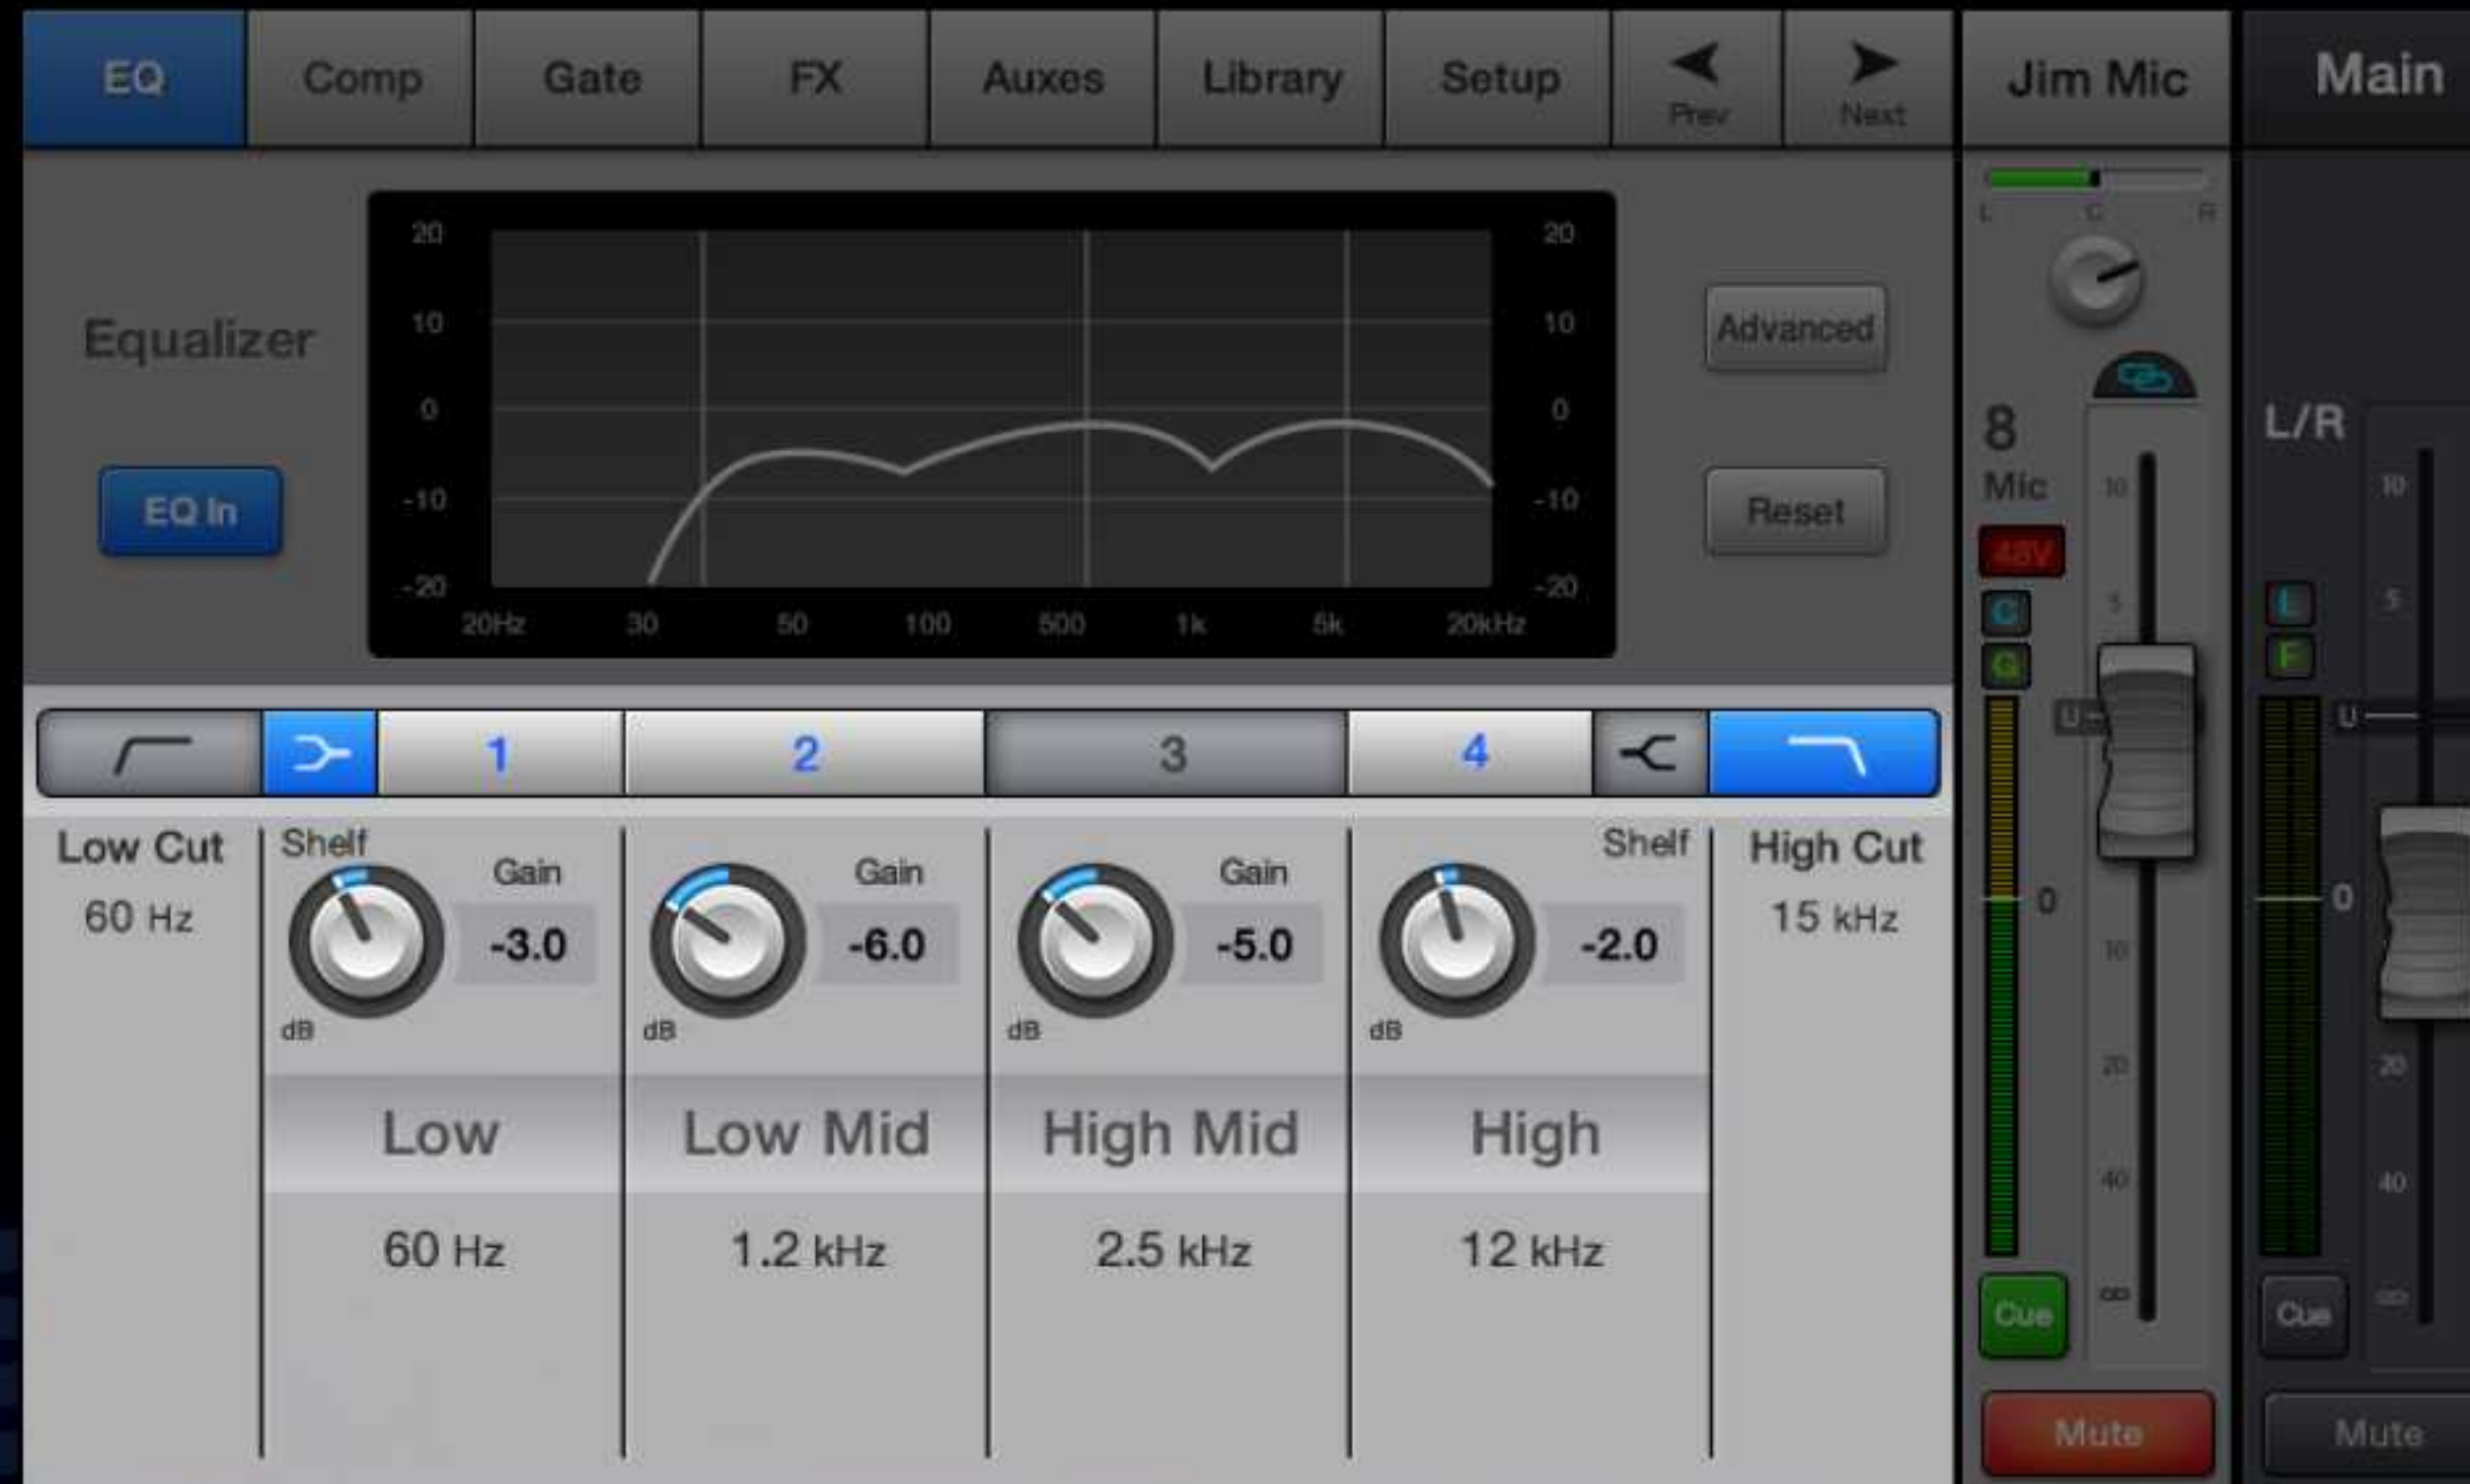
EQ Comp Gate FX Auxes Library Setup Prev Next Jim Mic Main

Equalizer

EQ In

20 10 0 -10 -20

20Hz 30 50 100 500 1k 5k 20kHz

20 10 0 -10 -20

Advanced

Reset

1 2 3 4

Low Cut
60 Hz

Shelf
Gain
-3.0
dB
Low
60 Hz

Gain
-6.0
dB
Low Mid
1.2 kHz

Gain
-5.0
dB
High Mid
2.5 kHz

Shelf
Gain
-2.0
dB
High
12 kHz

High Cut
15 kHz

L C R

8
Mic
48V
C
G
10 5 U 0 10 20 40 ∞
Cue
Mute

L/R
L
F
10 5 U 0 20 40 ∞
Cue
Mute